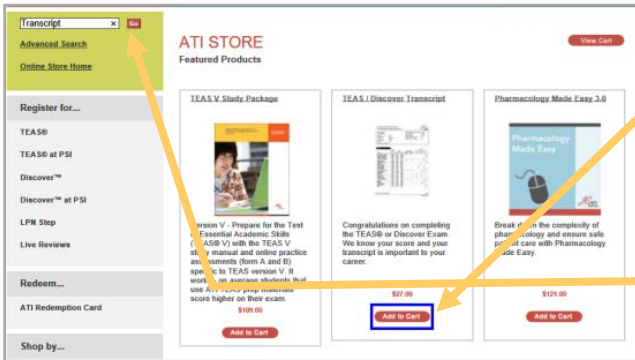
Transcript × Go

Advanced Search

Online Store Home

Register for...

TEAS®

TEAS® at PSI

Discover™

Discover™ at PSI

LPN Step

Live Reviews

Redeem...

ATI Redemption Card

Shop by...

ATI STORE

Featured Products

View Cart

TEAS V Study Package

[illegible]ersion V - Prepare for the Test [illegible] Essential Academic Skills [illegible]EAS® V) with the TEAS V st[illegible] manual and online practice ass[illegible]ments (form A and B) spe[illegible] to TEAS version V. It wor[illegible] on average students that use ATI TEAS prep materials score higher on their exam.

$109.00

Add to Cart

TEAS / Discover Transcript

Congratulations on completing the TEAS® or Discover Exam. We know your score and your transcript is important to your career.

$27.00

Add to Cart

Pharmacology Made Easy 3.0

Pharmacology Made Easy

Break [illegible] the complexity of pha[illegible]cology and ensure safe pa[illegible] care with Pharmacology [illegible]ade Easy.

$121.00

Add to Cart